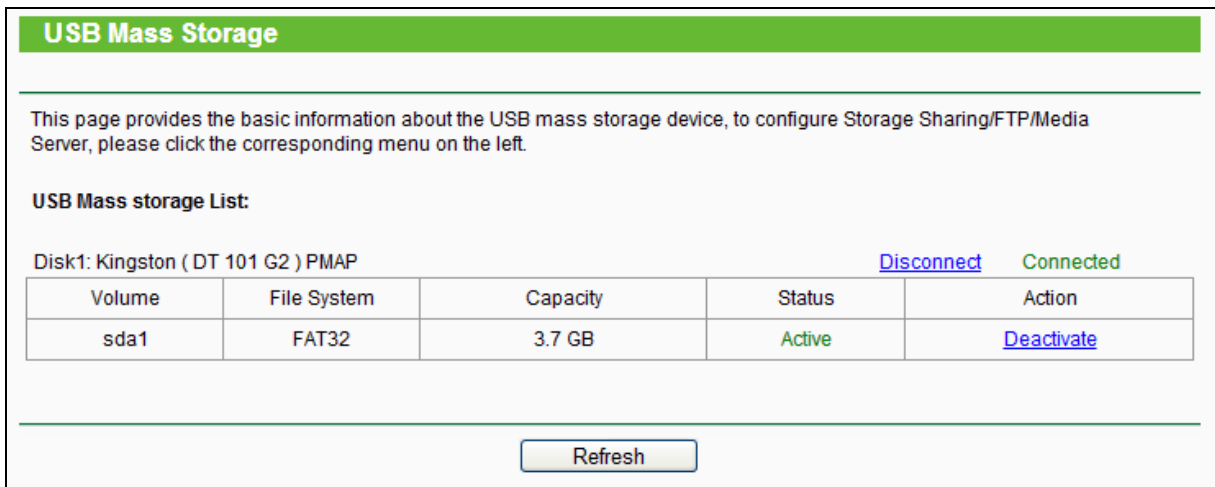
USB Mass Storage

This page provides the basic information about the USB mass storage device, to configure Storage Sharing/FTP/Media Server, please click the corresponding menu on the left.

USB Mass storage List:

Disk1: Kingston ( DT 101 G2 ) PMAP Disconnect Connected

| Volume | File System | Capacity | Status | Action |
|---|---|---|---|---|
| sda1 | FAT32 | 3.7 GB | Active | Deactivate |

Refresh